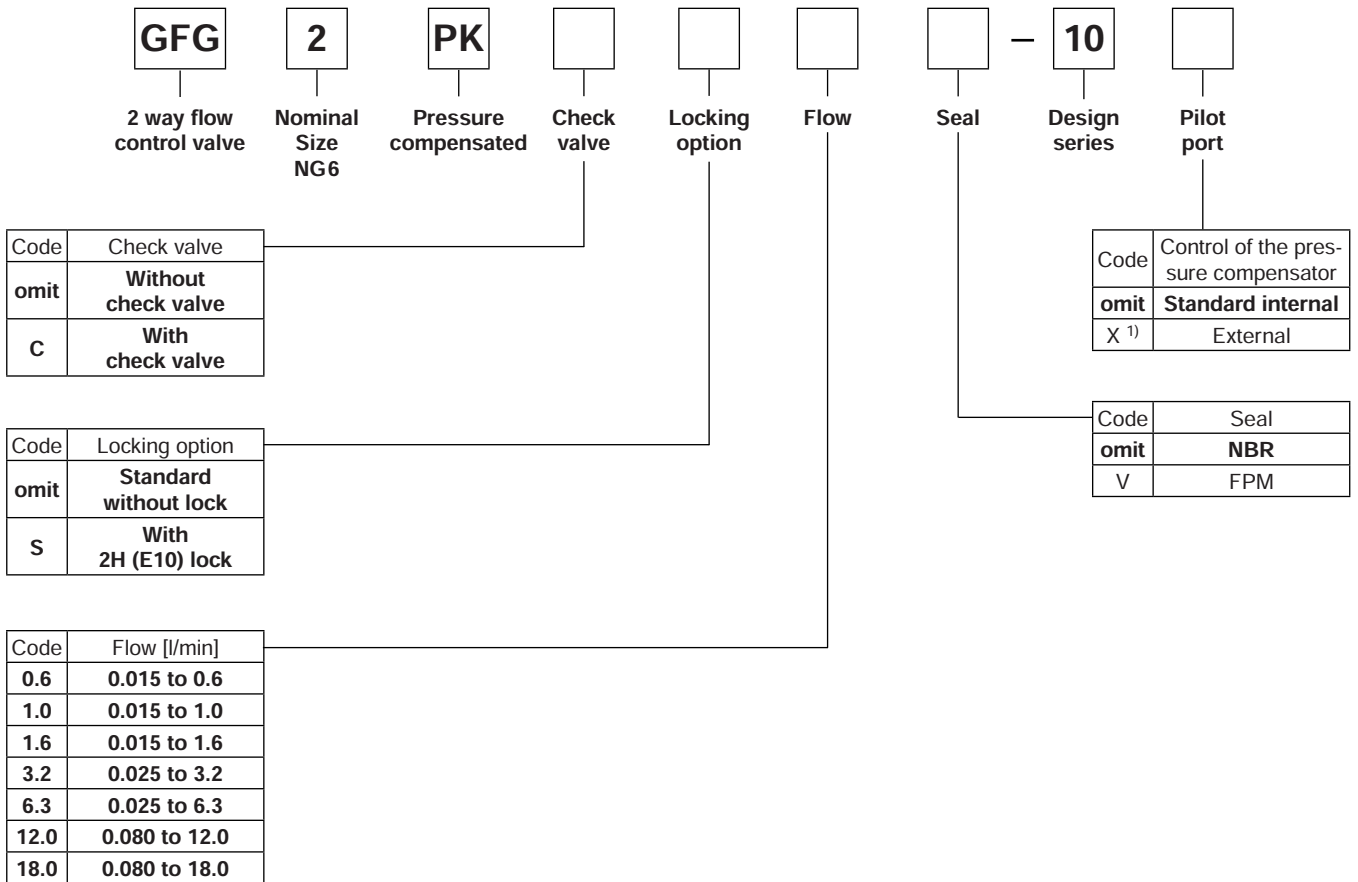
GFG 2 PK – 10

2 way flow control valve
Nominal Size NG6
Pressure compensated
Check valve
Locking option
Flow
Seal
Design series
Pilot port

| Code | Check valve |
|---|---|
| omit | Without check valve |
| C | With check valve |

| Code | Control of the pressure compensator |
|---|---|
| omit | Standard internal |
| X $^{1)}$ | External |

| Code | Locking option |
|---|---|
| omit | Standard without lock |
| S | With 2H (E10) lock |

| Code | Seal |
|---|---|
| omit | NBR |
| V | FPM |

| Code | Flow [l/min] |
|---|---|
| 0.6 | 0.015 to 0.6 |
| 1.0 | 0.015 to 1.0 |
| 1.6 | 0.015 to 1.6 |
| 3.2 | 0.025 to 3.2 |
| 6.3 | 0.025 to 6.3 |
| 12.0 | 0.080 to 12.0 |
| 18.0 | 0.080 to 18.0 |